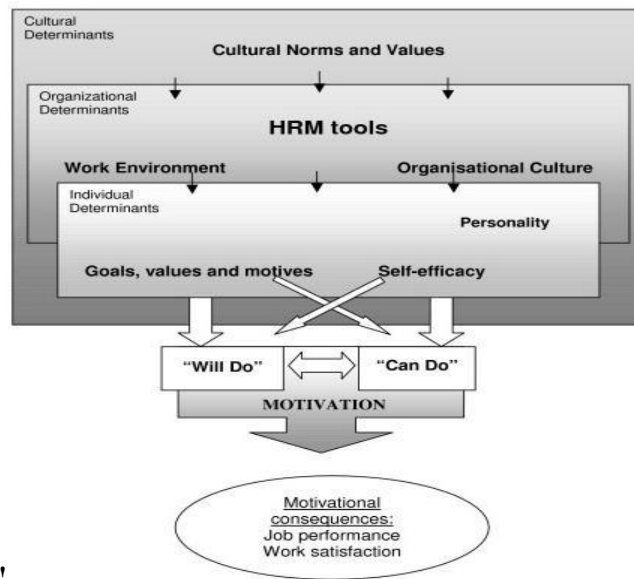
Cultural Determinants

Cultural Norms and Values

Organizational Determinants

HRM tools

Work Environment

Organisational Culture

Individual Determinants

Personality

Goals, values and motives

Self-efficacy

"Will Do"

"Can Do"

MOTIVATION

Motivational consequences:
Job performance
Work satisfaction